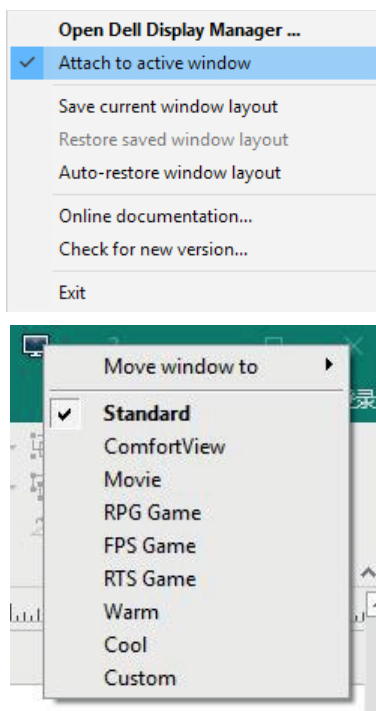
Open Dell Display Manager ...
Attach to active window
Save current window layout
Restore saved window layout
Auto-restore window layout
Online documentation...
Check for new version...
Exit

Move window to
Standard
ComfortView
Movie
RPG Game
FPS Game
RTS Game
Warm
Cool
Custom